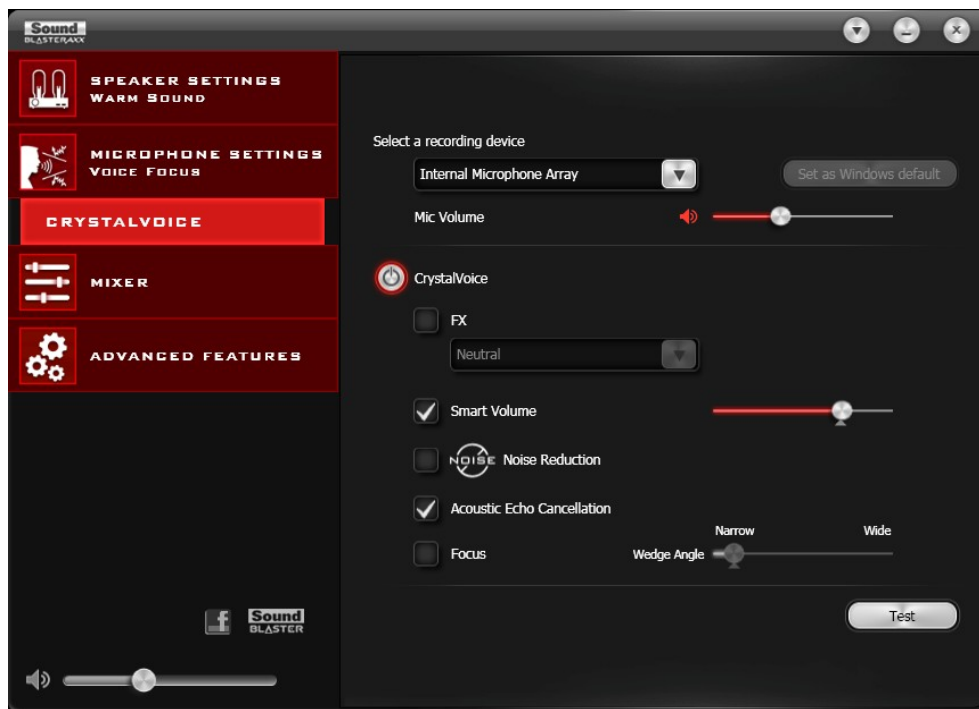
Sound BLASTERAXX

SPEAKER SETTINGS
WARM SOUND

MICROPHONE SETTINGS
VOICE FOCUS

CRYSTALVOICE

MIXER

ADVANCED FEATURES

f Sound BLASTER

Select a recording device

Internal Microphone Array

Set as Windows default

Mic Volume

CrystalVoice

FX

Neutral

Smart Volume

NOISE Noise Reduction

Acoustic Echo Cancellation

Narrow Wide

Focus

Wedge Angle

Test